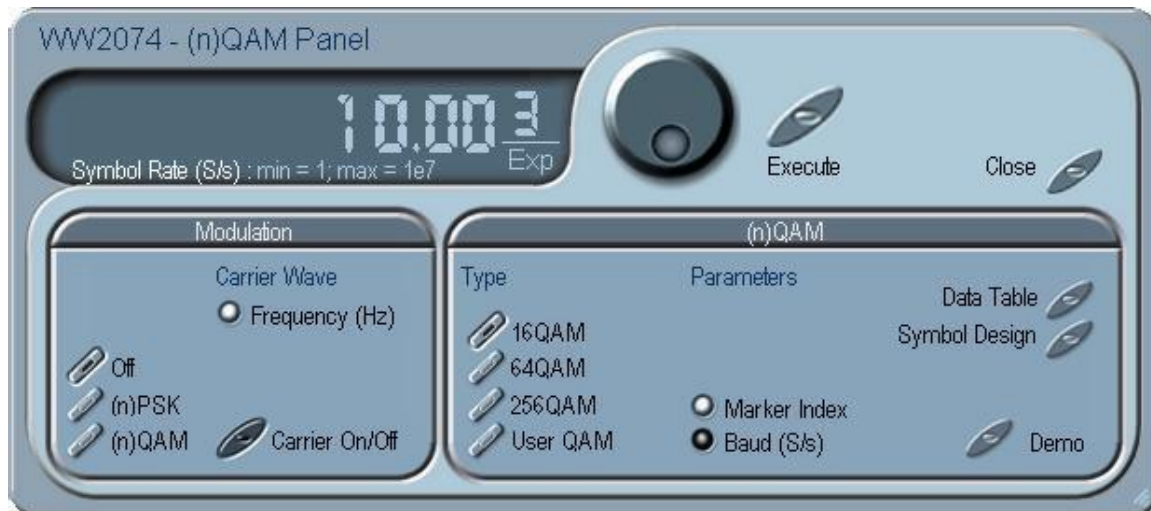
WW2074 - (n)QAM Panel

10.00 3 Exp

Symbol Rate (S/s) : min = 1; max = 1e7

Execute

Close

Modulation

Carrier Wave

Frequency (Hz)

Off

(n)PSK

(n)QAM

Carrier On/Off

(n)QAM

Type

Parameters

Data Table

Symbol Design

16QAM

64QAM

256QAM

User QAM

Marker Index

Baud (S/s)

Demo